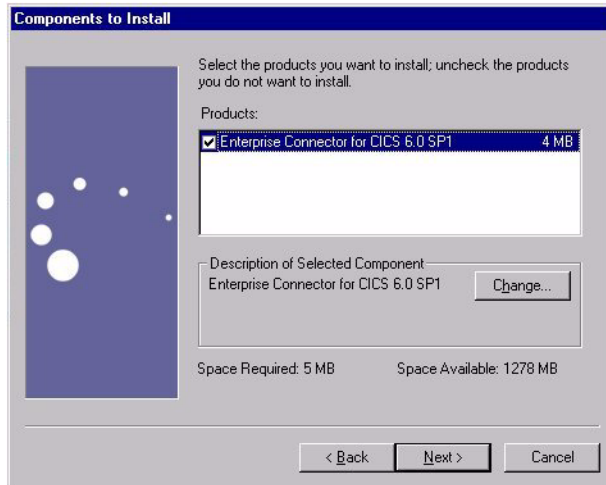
Components to Install

Select the products you want to install; uncheck the products you do not want to install.

Products:

Enterprise Connector for CICS 6.0 SP1 4 MB

Description of Selected Component

Enterprise Connector for CICS 6.0 SP1

Change...

Space Required: 5 MB

Space Available: 1278 MB

< Back

Next >

Cancel